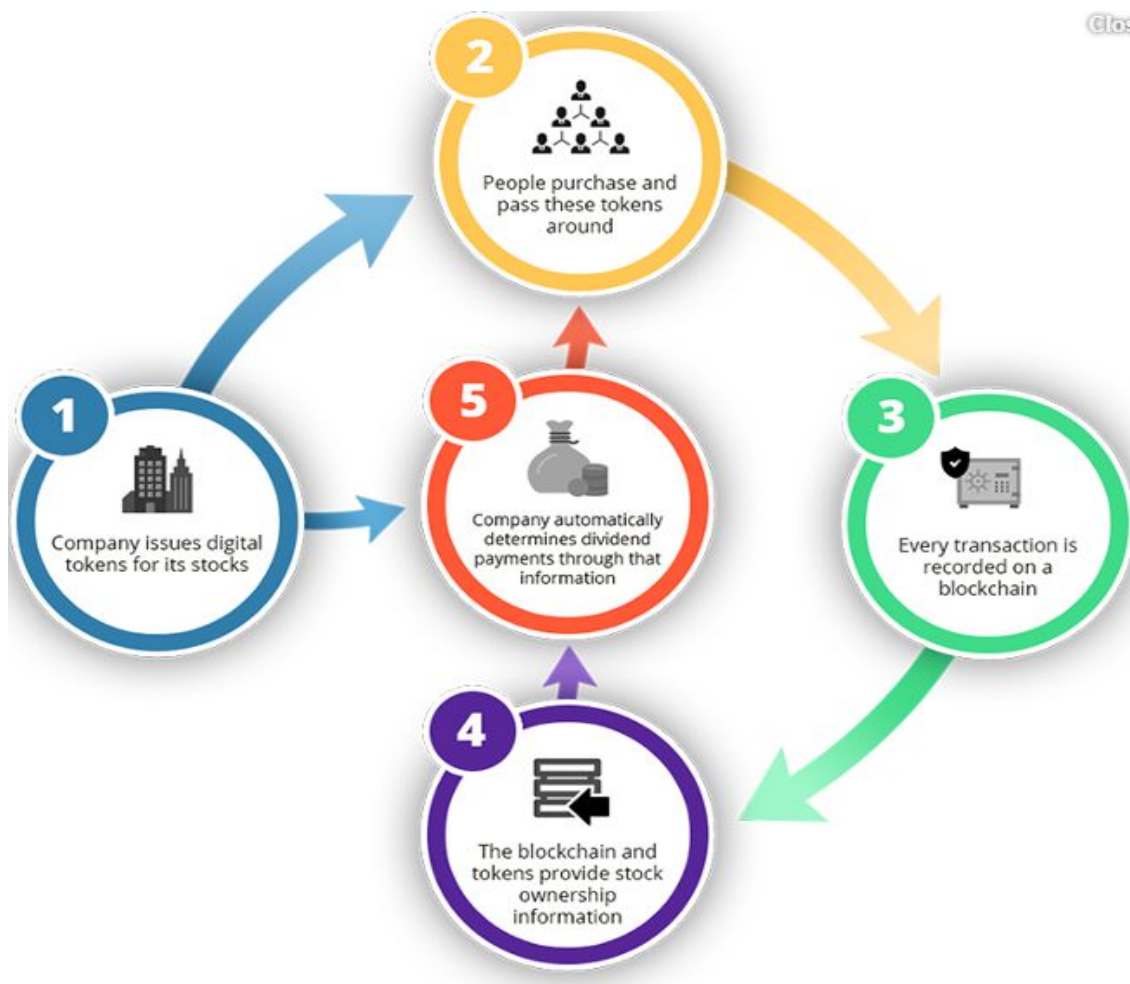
Clos

2

People purchase and pass these tokens around

1

Company issues digital tokens for its stocks

5

Company automatically determines dividend payments through that information

3

Every transaction is recorded on a blockchain

4

The blockchain and tokens provide stock ownership information